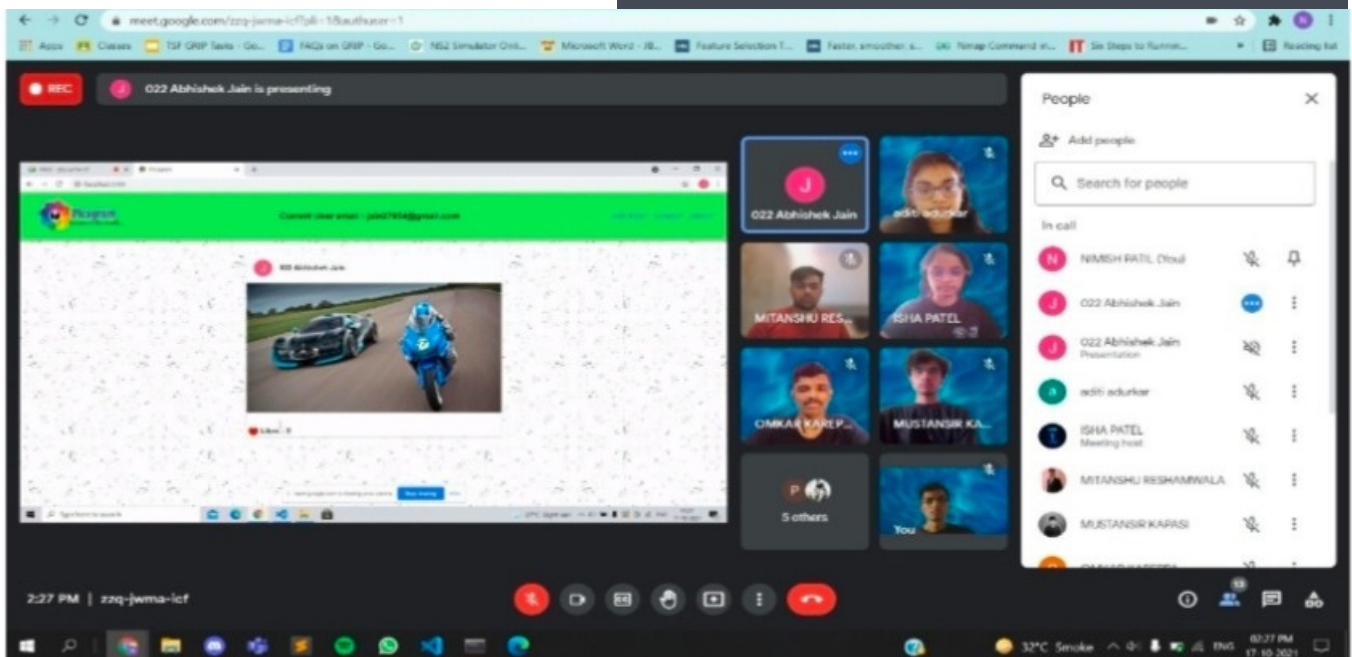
meet.google.com/zzq-jwma-icf?pli=1&authuser=1

Apps Classes TSF GRIP Tasks - Go... FAQs on GRIP - Go... NS2 Simulator Onli... Microsoft Word - JB... Feature Selection T... Faster, smoother, s... Nmap Command in... Six Steps to Runnin... Reading list

REC

J 022 Abhishek Jain is presenting

Current User email : jain07654@gmail.com

Likes

J 022 Abhishek Jain

aditi adurkar

MITANSHU RES...

ISHA PATEL

OMKAR KAREP...

MUSTANSIR KA...

P 5 others

You

People

Add people

Search for people

In call

N NIMISH PATIL (You)

J 022 Abhishek Jain

J 022 Abhishek Jain Presentation

a aditi adurkar

ISHA PATEL Meeting host

MITANSHU RESHAMWALA

MUSTANSIR KAPASI

2:27 PM | zzq-jwma-icf

13

32°C Smoke ENG 02:27 PM 17-10-2021